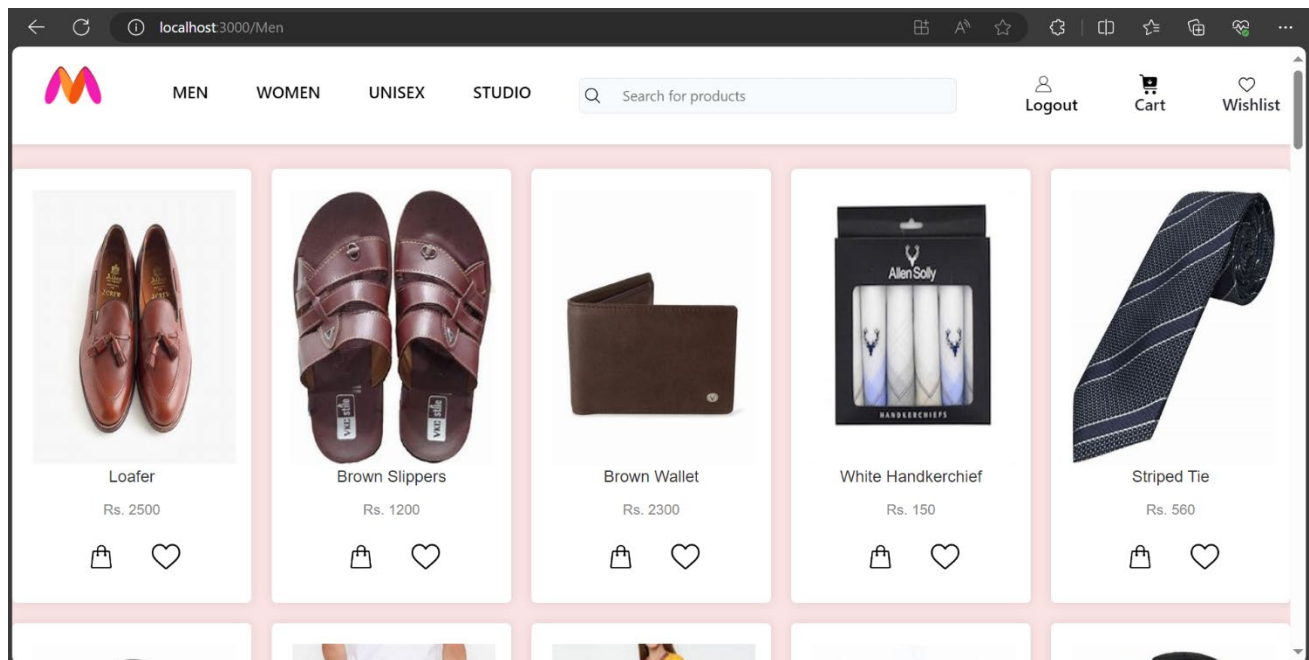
localhost:3000/Men

MEN WOMEN UNISEX STUDIO

Search for products

Logout Cart Wishlist

Loafer

Rs. 2500

VKC stile

Brown Slippers

Rs. 1200

Brown Wallet

Rs. 2300

Allen Solly

HANDKERCHIEFS

White Handkerchief

Rs. 150

Striped Tie

Rs. 560